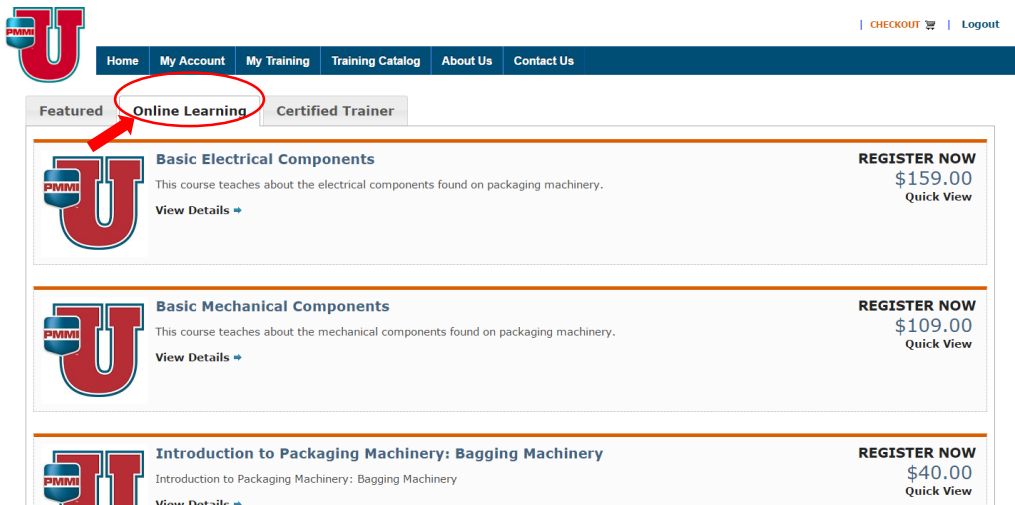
PMMI U

| CHECKOUT | Logout

Home | My Account | My Training | Training Catalog | About Us | Contact Us

Featured | Online Learning | Certified Trainer

PMMI U

Basic Electrical Components

This course teaches about the electrical components found on packaging machinery.

View Details

REGISTER NOW
$159.00
Quick View

PMMI U

Basic Mechanical Components

This course teaches about the mechanical components found on packaging machinery.

View Details

REGISTER NOW
$109.00
Quick View

PMMI U

Introduction to Packaging Machinery: Bagging Machinery

Introduction to Packaging Machinery: Bagging Machinery

View Details

REGISTER NOW
$40.00
Quick View